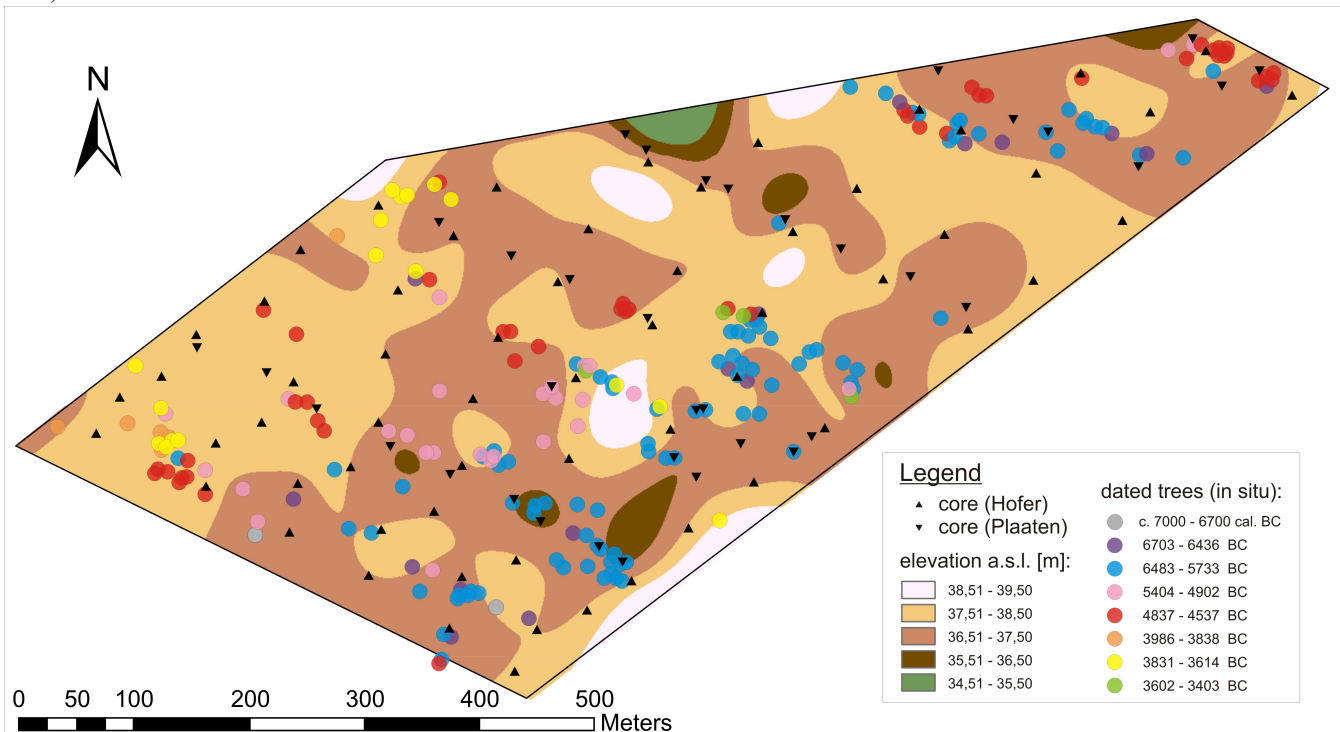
N

Legend
core (Hofer)
core (Plaaten)
elevation a.s.l. [m]:
38,51 - 39,50
37,51 - 38,50
36,51 - 37,50
35,51 - 36,50
34,51 - 35,50

dated trees (in situ):
c. 7000 - 6700 cal. BC
6703 - 6436 BC
6483 - 5733 BC
5404 - 4902 BC
4837 - 4537 BC
3986 - 3838 BC
3831 - 3614 BC
3602 - 3403 BC

0 50 100 200 300 400 500 Meters